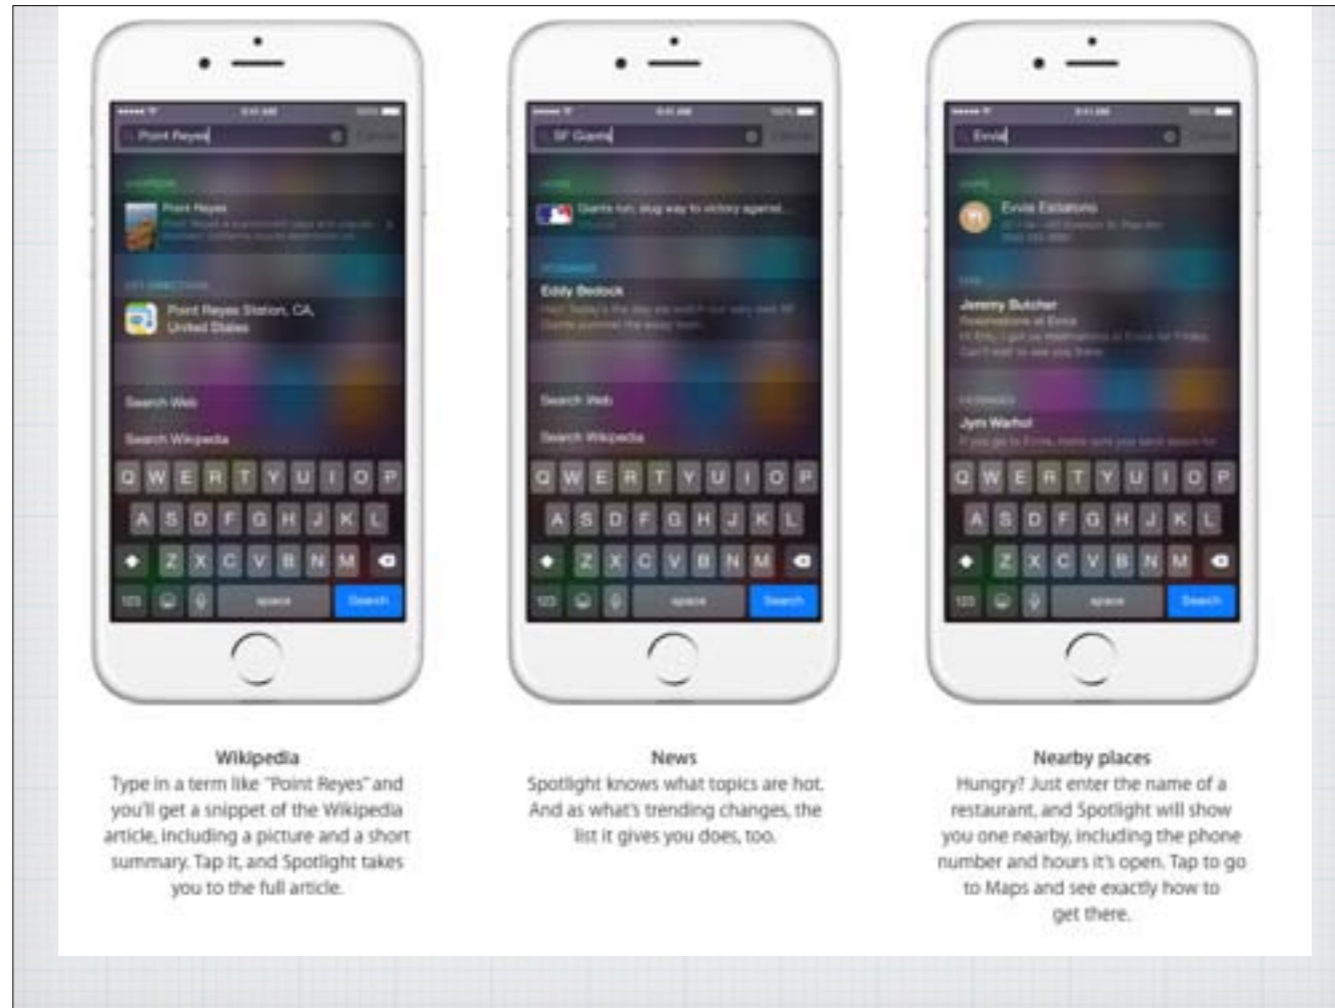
Point Reyes

Point Reyes

Point Reyes Station, CA, United States

Search Web

Search Wikipedia

Q W E R T Y U I O P
A S D F G H J K L
Z X C V B N M
123 space Search

SF Giants

Giants ruin, slug way to victory against...

Eddy Bedock

Search Web

Search Wikipedia

Q W E R T Y U I O P
A S D F G H J K L
Z X C V B N M
123 space Search

Evvia

Evvia Estiatorio

Jeremy Butcher

Jym Warhol

Q W E R T Y U I O P
A S D F G H J K L
Z X C V B N M
123 space Search

Wikipedia
Type in a term like "Point Reyes" and you'll get a snippet of the Wikipedia article, including a picture and a short summary. Tap it, and Spotlight takes you to the full article.

News
Spotlight knows what topics are hot. And as what's trending changes, the list it gives you does, too.

Nearby places
Hungry? Just enter the name of a restaurant, and Spotlight will show you one nearby, including the phone number and hours it's open. Tap to go to Maps and see exactly how to get there.